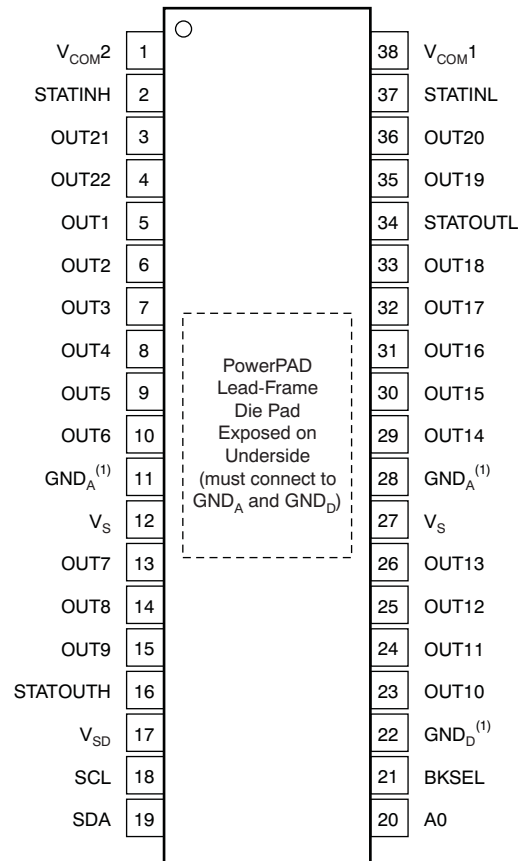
$V_{COM}2$ 1
STATINH 2
OUT21 3
OUT22 4
OUT1 5
OUT2 6
OUT3 7
OUT4 8
OUT5 9
OUT6 10
$GND_A^{(1)}$ 11
$V_S$ 12
OUT7 13
OUT8 14
OUT9 15
STATOUTH 16
$V_{SD}$ 17
SCL 18
SDA 19

PowerPAD Lead-Frame Die Pad Exposed on Underside (must connect to $GND_A$ and $GND_D$)

38 $V_{COM}1$
37 STATINL
36 OUT20
35 OUT19
34 STATOUTL
33 OUT18
32 OUT17
31 OUT16
30 OUT15
29 OUT14
28 $GND_A^{(1)}$
27 $V_S$
26 OUT13
25 OUT12
24 OUT11
23 OUT10
22 $GND_D^{(1)}$
21 BKSEL
20 A0